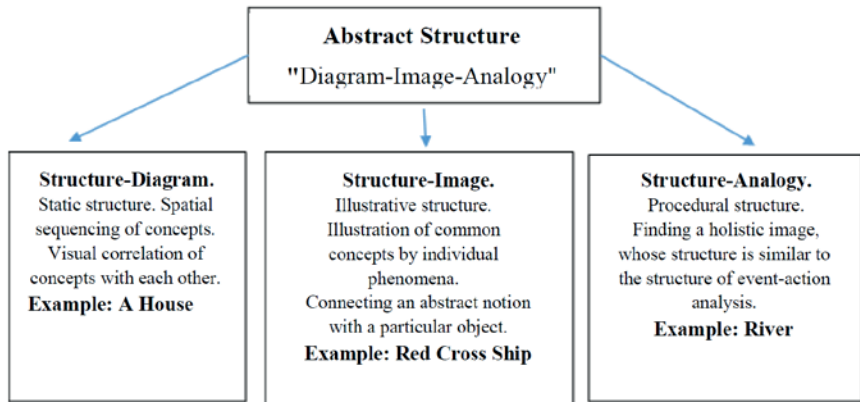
Abstract Structure
"Diagram-Image-Analogy"

Structure-Diagram.
Static structure. Spatial sequencing of concepts. Visual correlation of concepts with each other.
Example: A House

Structure-Image.
Illustrative structure. Illustration of common concepts by individual phenomena. Connecting an abstract notion with a particular object.
Example: Red Cross Ship

Structure-Analogy.
Procedural structure. Finding a holistic image, whose structure is similar to the structure of event-action analysis.
Example: River